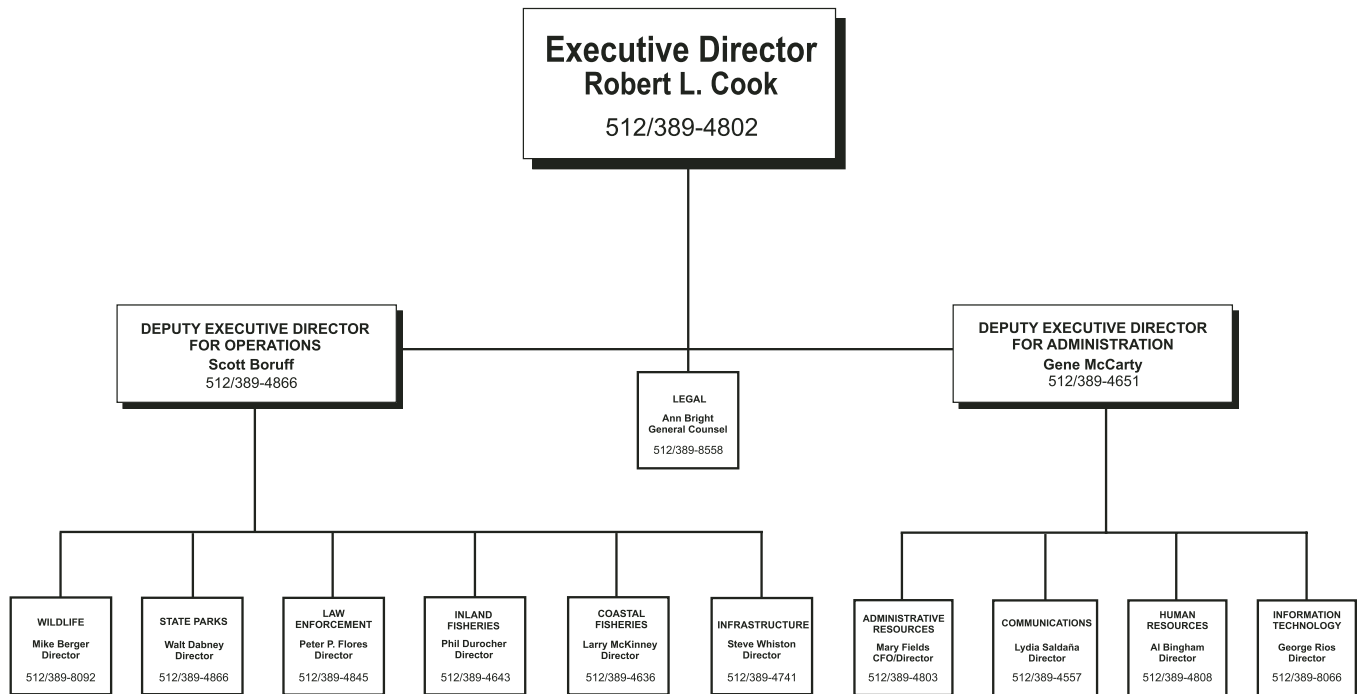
Executive Director
Robert L. Cook
512/389-4802

DEPUTY EXECUTIVE DIRECTOR FOR OPERATIONS
Scott Boruff
512/389-4866

LEGAL
Ann Bright
General Counsel
512/389-8558

DEPUTY EXECUTIVE DIRECTOR FOR ADMINISTRATION
Gene McCarty
512/389-4651

WILDLIFE
Mike Berger
Director
512/389-8092

STATE PARKS
Walt Dabney
Director
512/389-4866

LAW ENFORCEMENT
Peter P. Flores
Director
512/389-4845

INLAND FISHERIES
Phil Durocher
Director
512/389-4643

COASTAL FISHERIES
Larry McKinney
Director
512/389-4636

INFRASTRUCTURE
Steve Whiston
Director
512/389-4741

ADMINISTRATIVE RESOURCES
Mary Fields
CFO/Director
512/389-4803

COMMUNICATIONS
Lydia Saldaña
Director
512/389-4557

HUMAN RESOURCES
Al Bingham
Director
512/389-4808

INFORMATION TECHNOLOGY
George Rios
Director
512/389-8066